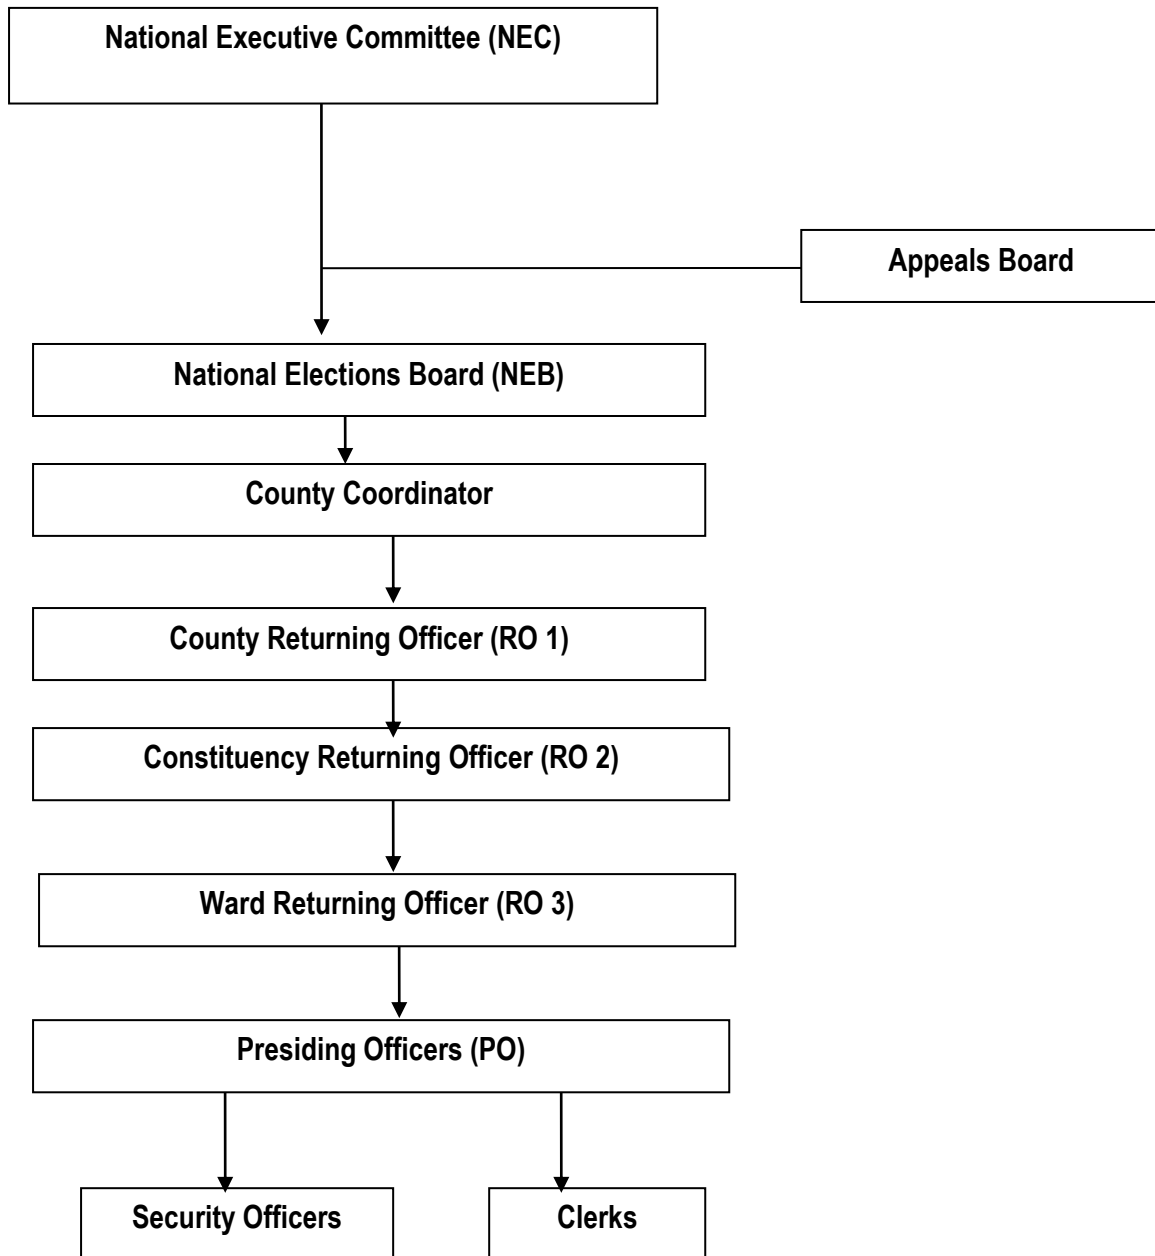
National Executive Committee (NEC)

Appeals Board

National Elections Board (NEB)

County Coordinator

County Returning Officer (RO 1)

Constituency Returning Officer (RO 2)

Ward Returning Officer (RO 3)

Presiding Officers (PO)

Security Officers

Clerks